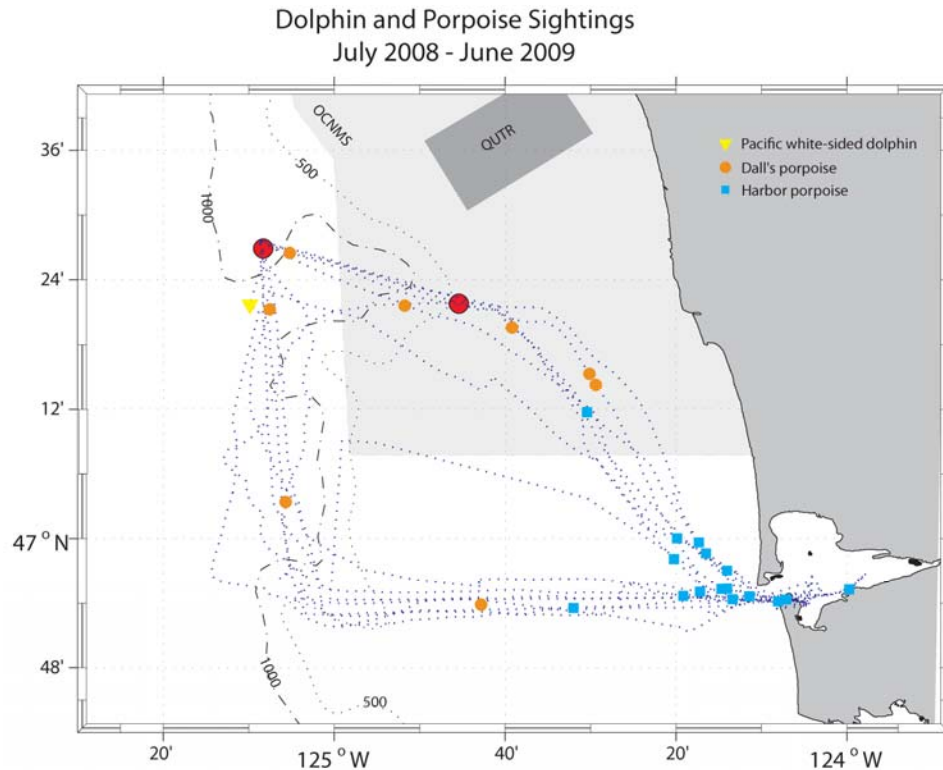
Dolphin and Porpoise Sightings
July 2008 - June 2009

OCNMS

QUTR

500

1000

Pacific white-sided dolphin
Dall's porpoise
Harbor porpoise

36'

24'

12'

47 °N

48'

1000

500

20'

125 °W

40'

20'

124 °W